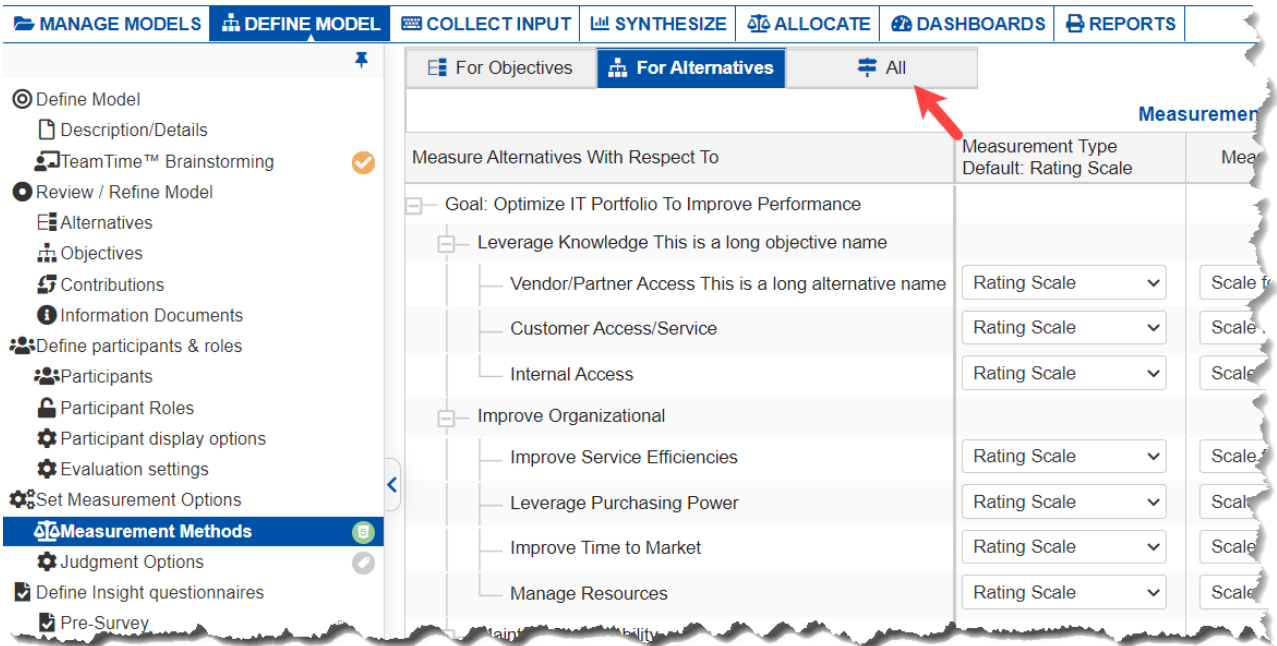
MANAGE MODELS DEFINE MODEL COLLECT INPUT SYNTHESIZE ALLOCATE DASHBOARDS REPORTS

Define Model
Description/Details
TeamTime™ Brainstorming
Review / Refine Model
Alternatives
Objectives
Contributions
Information Documents
Define participants & roles
Participants
Participant Roles
Participant display options
Evaluation settings
Set Measurement Options
Measurement Methods
Judgment Options
Define Insight questionnaires
Pre-Survey

For Objectives For Alternatives All

Measuremen

| Measure Alternatives With Respect To | Measurement Type Default: Rating Scale | Mea |
|---|---|---|
| Goal: Optimize IT Portfolio To Improve Performance | | |
| Leverage Knowledge This is a long objective name | | |
| Vendor/Partner Access This is a long alternative name | Rating Scale | Scale f |
| Customer Access/Service | Rating Scale | Scale |
| Internal Access | Rating Scale | Scale |
| Improve Organizational | | |
| Improve Service Efficiencies | Rating Scale | Scale |
| Leverage Purchasing Power | Rating Scale | Scale |
| Improve Time to Market | Rating Scale | Scale |
| Manage Resources | Rating Scale | Scale |
| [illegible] | | |